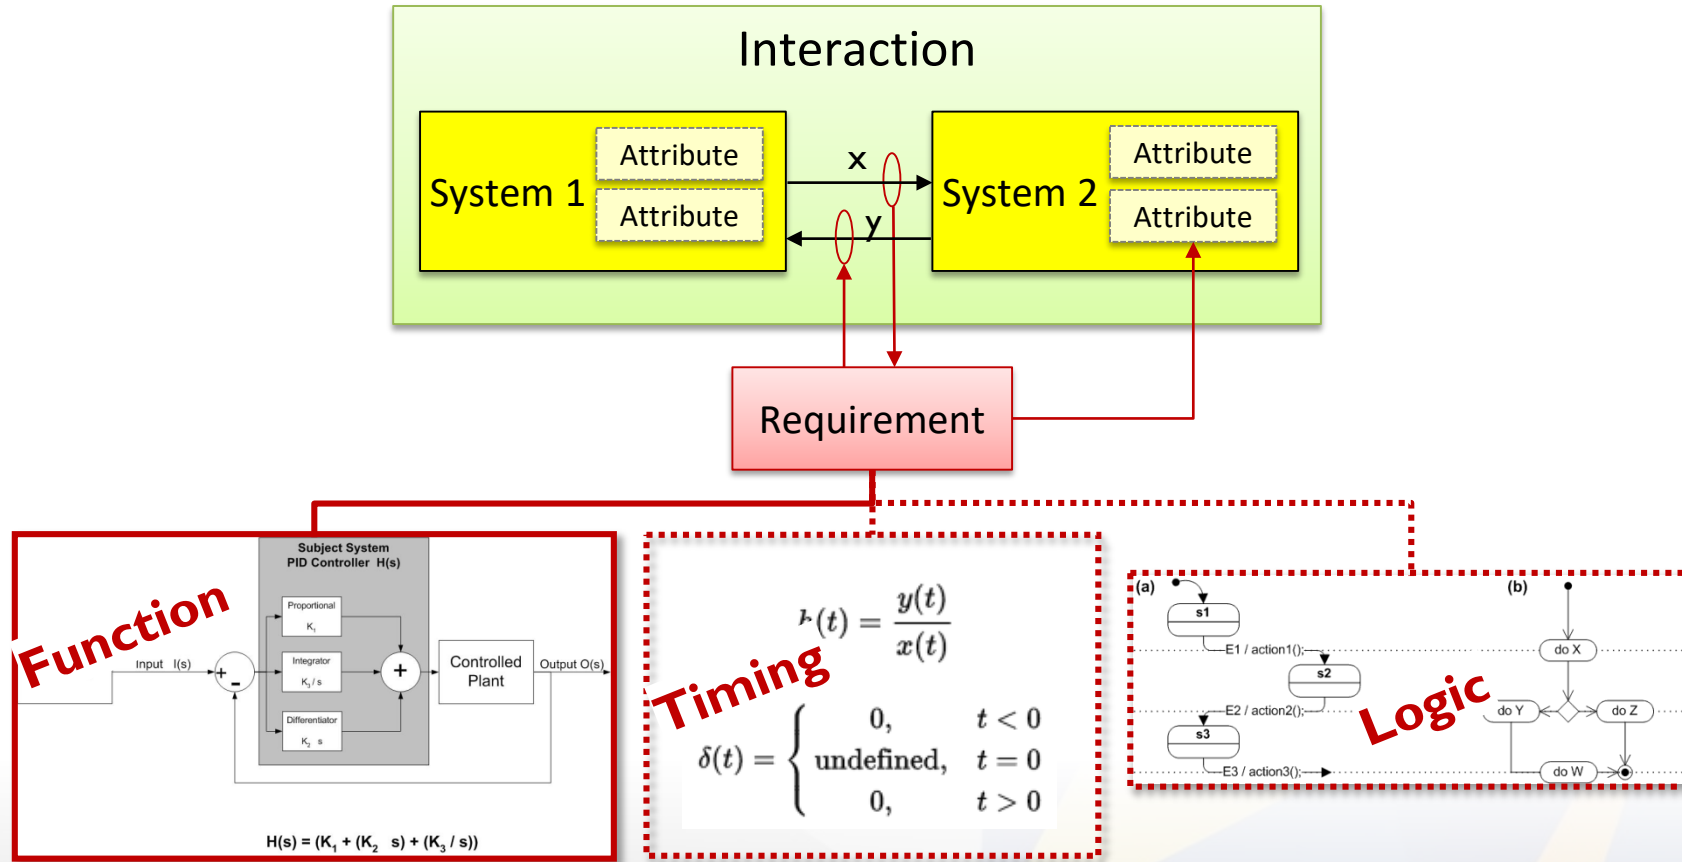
Interaction

System 1

Attribute

Attribute

x

y

System 2

Attribute

Attribute

Requirement

Function

Subject System
PID Controller H(s)

Proportional
$K_1$

Integrator
$K_3 / s$

Differentiator
$K_2$ s

Input I(s)

+

-

+

Controlled Plant

Output O(s)

H(s) = ($K_1$ + ($K_2$ s) + ($K_3$ / s))

Timing

$h(t) = \frac{y(t)}{x(t)}$

$\delta(t) = \begin{cases} 0, & t < 0 \\ \text{undefined}, & t = 0 \\ 0, & t > 0 \end{cases}$

Logic

(a)

s1

E1 / action1();

s2

E2 / action2();

s3

E3 / action3();

(b)

do X

do Y

do Z

do W